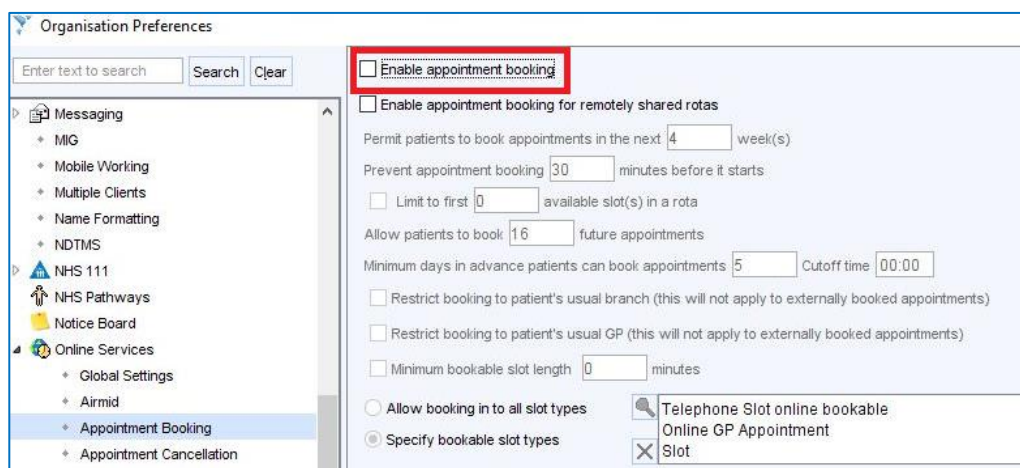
Organisation Preferences

Enter text to search
Search
Clear

Messaging
MIG
Mobile Working
Multiple Clients
Name Formatting
NDTMS
NHS 111
NHS Pathways
Notice Board
Online Services
Global Settings
Airmid
Appointment Booking
Appointment Cancellation

Enable appointment booking

Enable appointment booking for remotely shared rotas

Permit patients to book appointments in the next 4 week(s)

Prevent appointment booking 30 minutes before it starts

Limit to first 0 available slot(s) in a rota

Allow patients to book 16 future appointments

Minimum days in advance patients can book appointments 5 Cutoff time 00:00

Restrict booking to patient's usual branch (this will not apply to externally booked appointments)

Restrict booking to patient's usual GP (this will not apply to externally booked appointments)

Minimum bookable slot length 0 minutes

Allow booking in to all slot types

Specify bookable slot types

Telephone Slot online bookable
Online GP Appointment
Slot